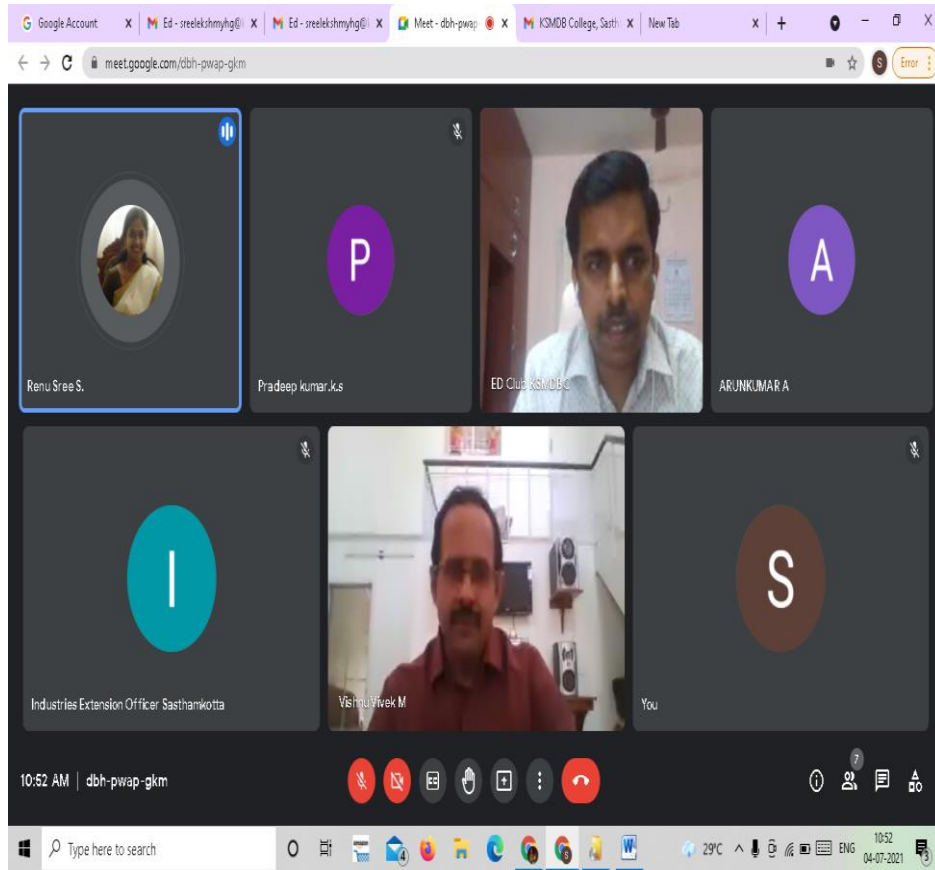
Google Account
Ed - sreelekshmyhg@
Ed - sreelekshmyhg@
Meet - dbh-pwap
KSMDB College, Sasth
New Tab

meet.google.com/dbh-pwap-gkm

Error

Renu Sree S.

P
Pradeep kumar.k.s

ED Club KSMDBC

A
ARUNKUMAR A

I
Industries Extension Officer Sasthamkotta

Vishnu Vivek M

S
You

10:52 AM | dbh-pwap-gkm

7

Type here to search

29°C ENG 10:52 04-07-2021